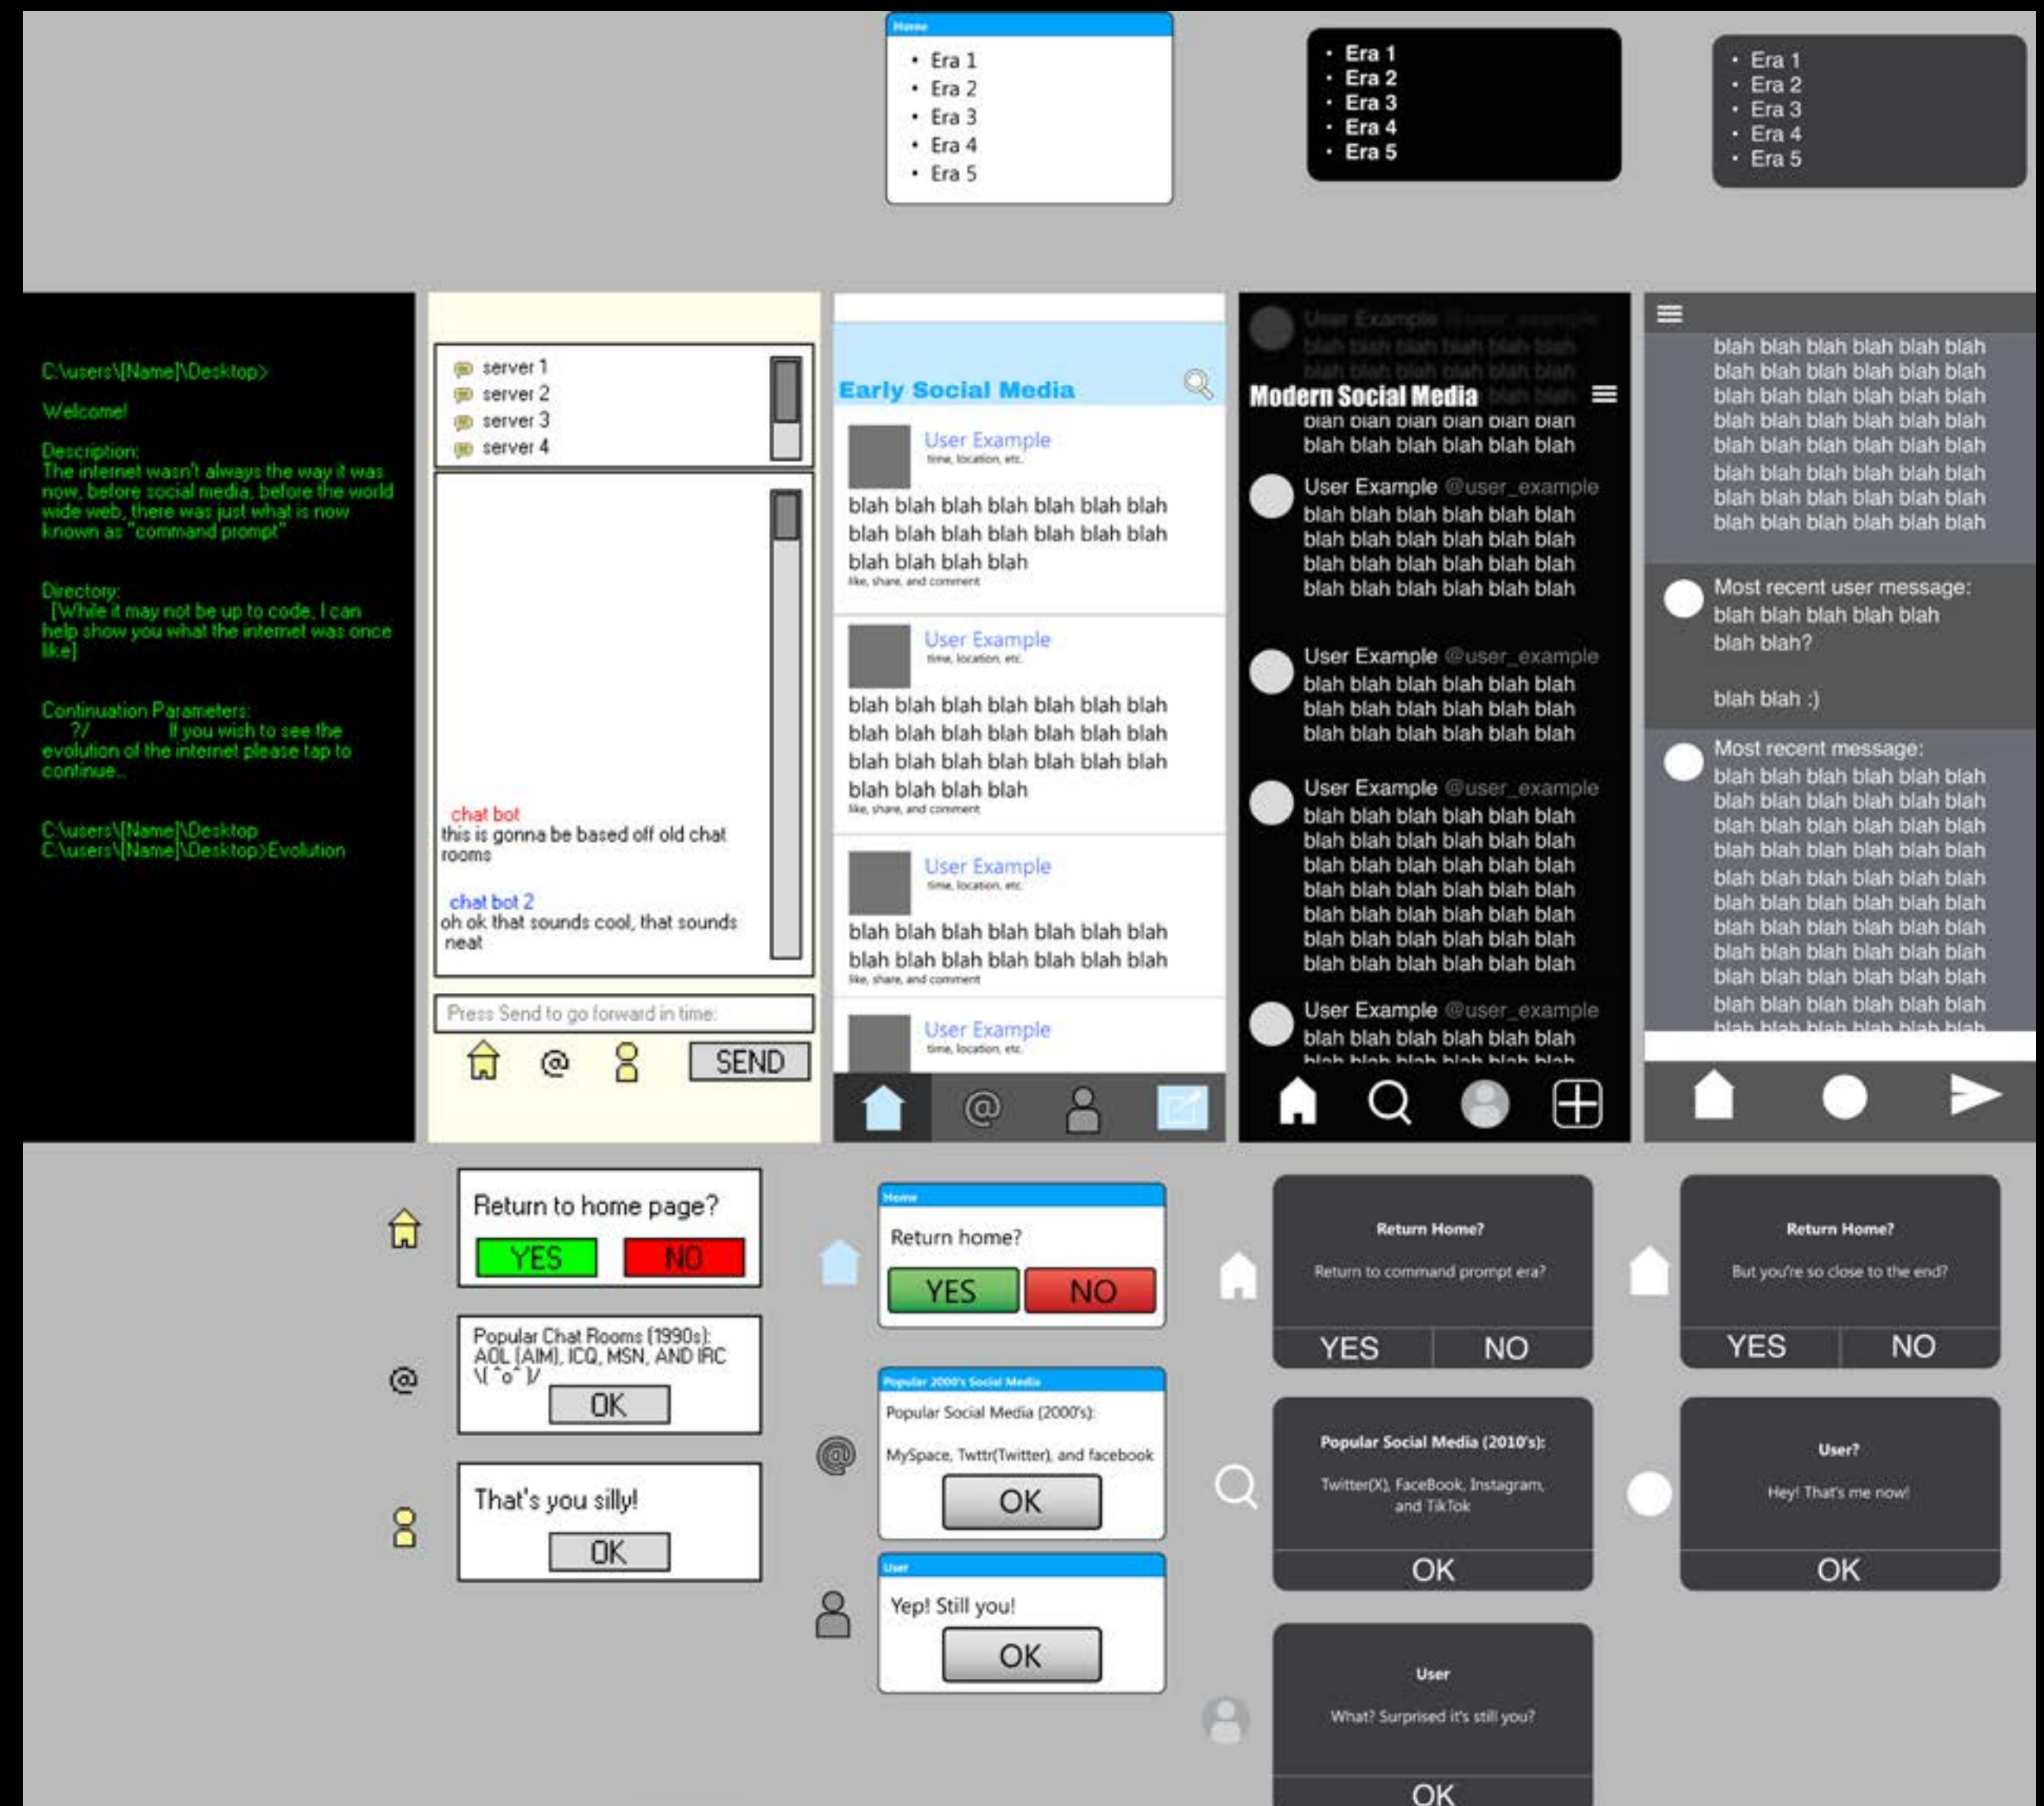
Home
• Era 1
• Era 2
• Era 3
• Era 4
• Era 5

• Era 1
• Era 2
• Era 3
• Era 4
• Era 5

• Era 1
• Era 2
• Era 3
• Era 4
• Era 5

C:\users\[Name]\Desktop>

Welcome!

Description:
The internet wasn't always the way it was now, before social media, before the world wide web, there was just what is now known as "command prompt"

Directory:
[While it may not be up to code, I can help show you what the internet was once like]

Continuation Parameters:
?/ If you wish to see the evolution of the internet please tap to continue...

C:\users\[Name]\Desktop
C:\users\[Name]\Desktop>Evolution

server 1
server 2
server 3
server 4

chat bot
this is gonna be based off old chat rooms

chat bot 2
oh ok that sounds cool, that sounds neat

Press Send to go forward in time:

SEND

Early Social Media

User Example
time, location, etc.
blah blah blah blah blah blah blah blah blah blah blah blah blah blah blah blah blah blah
like, share, and comment

User Example
time, location, etc.
blah blah blah blah blah blah blah blah blah blah blah blah blah blah blah blah blah blah blah blah blah blah
like, share, and comment

User Example
time, location, etc.
blah blah blah blah blah blah blah blah blah blah blah blah
like, share, and comment

User Example
time, location, etc.

User Example @user_example
Modern Social Media
blah blah blah blah blah blah
blah blah blah blah blah blah

User Example @user_example
blah blah blah blah blah blah blah blah blah blah blah blah blah blah blah blah blah blah blah blah blah blah blah blah

User Example @user_example
blah blah blah blah blah blah blah blah blah blah blah blah blah blah blah blah blah blah

User Example @user_example
blah blah blah blah blah blah blah blah blah blah blah blah blah blah blah blah blah blah blah blah blah blah blah blah blah blah blah blah blah blah blah blah blah blah blah blah blah blah blah blah blah blah blah blah blah blah blah blah blah blah blah blah blah blah blah blah blah blah blah blah blah blah blah blah blah blah blah blah blah blah blah blah

User Example @user_example
blah blah blah blah blah blah

blah blah blah blah blah blah blah blah blah blah blah blah blah blah blah blah blah blah blah blah blah blah blah blah blah blah blah blah blah blah blah blah blah blah blah blah blah blah blah blah blah blah blah blah blah blah blah blah blah blah blah blah blah blah blah blah blah blah blah blah blah blah blah blah blah blah blah blah blah blah blah blah blah blah blah blah blah blah blah blah blah blah blah blah blah blah blah blah blah blah blah blah blah blah blah blah

Most recent user message:
blah blah blah blah blah
blah blah?

blah blah :)

Most recent message:
blah blah blah blah blah blah blah blah blah blah blah blah blah blah blah blah blah blah blah blah blah blah blah blah blah blah blah blah blah blah blah blah blah blah blah blah blah blah blah blah blah blah blah blah blah blah blah blah blah blah blah blah blah blah blah blah blah blah blah blah blah blah blah blah blah blah blah blah blah blah blah blah blah blah blah blah blah blah blah blah blah blah blah blah blah blah blah blah blah blah

Return to home page?
YES NO

Popular Chat Rooms (1990s):
AOL (AIM), ICQ, MSN, AND IRC
\( ^o^ )/
OK

That's you silly!
OK

Home
Return home?
YES NO

Popular 2000's Social Media
Popular Social Media (2000's):
MySpace, Twttr(Twitter), and facebook
OK

User
Yep! Still you!
OK

Return Home?
Return to command prompt era?
YES NO

Popular Social Media (2010's):
Twitter(X), FaceBook, Instagram, and TikTok
OK

User
What? Surprised it's still you?
OK

Return Home?
But you're so close to the end?
YES NO

User?
Hey! That's me now!
OK